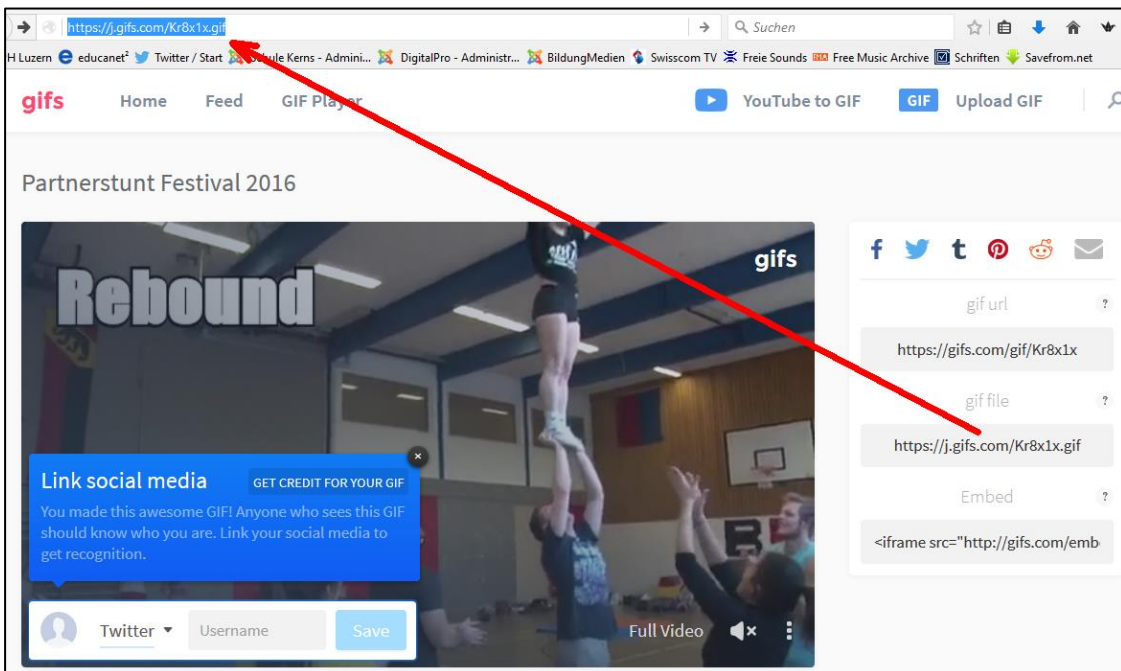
https://j.gifs.com/Kr8x1x.gif

Suchen

H Luzern educanet² Twitter / Start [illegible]ule Kerns - Admini... DigitalPro - Administr... BildungMedien Swisscom TV Freie Sounds Free Music Archive Schriften Savefrom.net

gifs Home Feed GIF Player YouTube to GIF GIF Upload GIF

Partnerstunt Festival 2016

Rebound

gifs

gif url ?

https://gifs.com/gif/Kr8x1x

gif file ?

https://j.gifs.com/Kr8x1x.gif

Embed ?

<iframe src="http://gifs.com/emb

Link social media GET CREDIT FOR YOUR GIF

You made this awesome GIF! Anyone who sees this GIF should know who you are. Link your social media to get recognition.

Twitter Username Save

Full Video